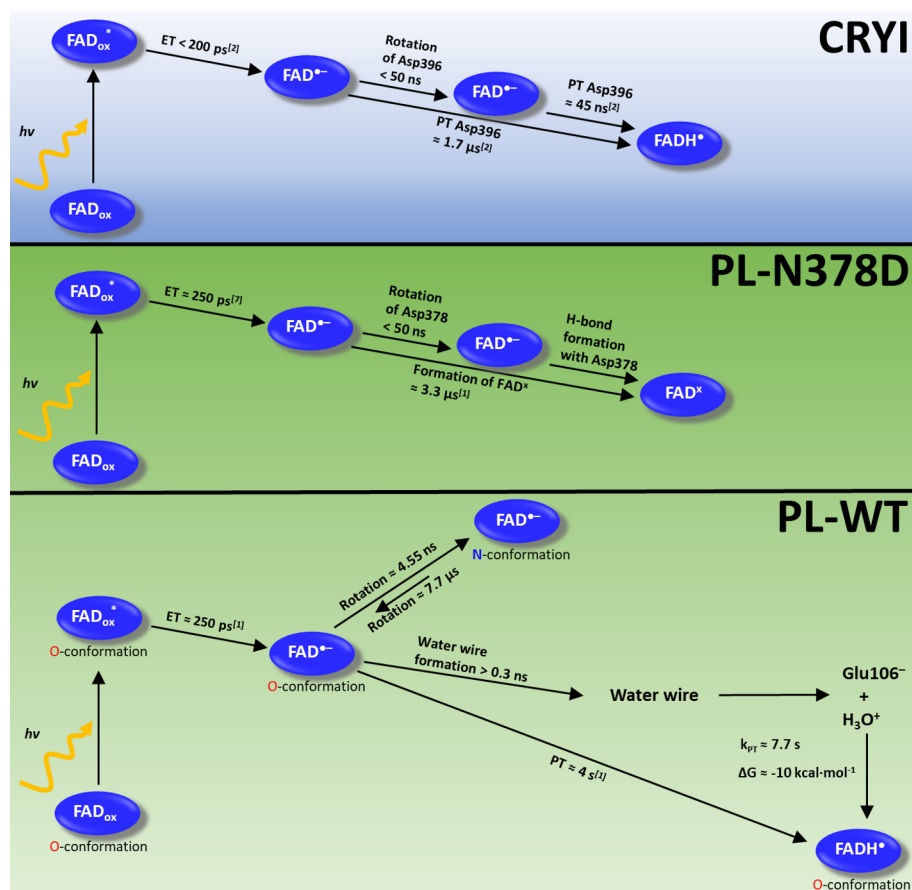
CRYI

$FAD_{ox}^*$

ET < 200 ps$^{[2]}$

$FAD^{\bullet-}$

Rotation of Asp396 < 50 ns

$FAD^{\bullet-}$

PT Asp396 ≈ 45 ns$^{[2]}$

PT Asp396 ≈ 1.7 μs$^{[2]}$

$FADH^{\bullet}$

hv

$FAD_{ox}$

PL-N378D

$FAD_{ox}^*$

ET ≈ 250 ps$^{[7]}$

$FAD^{\bullet-}$

Rotation of Asp378 < 50 ns

$FAD^{\bullet-}$

H-bond formation with Asp378

Formation of $FAD^x$ ≈ 3.3 μs$^{[1]}$

$FAD^x$

hv

$FAD_{ox}$

PL-WT

$FAD^{\bullet-}$
N-conformation

Rotation ≈ 4.55 ns

Rotation ≈ 7.7 μs

$FAD_{ox}^*$
O-conformation

ET ≈ 250 ps$^{[1]}$

$FAD^{\bullet-}$
O-conformation

Water wire formation > 0.3 ns

Water wire

$Glu106^-$
+
$H_3O^+$

$k_{PT}$ ≈ 7.7 s

ΔG ≈ -10 kcal·mol$^{-1}$

hv

PT ≈ 4 s$^{[1]}$

$FAD_{ox}$
O-conformation

$FADH^{\bullet}$
O-conformation